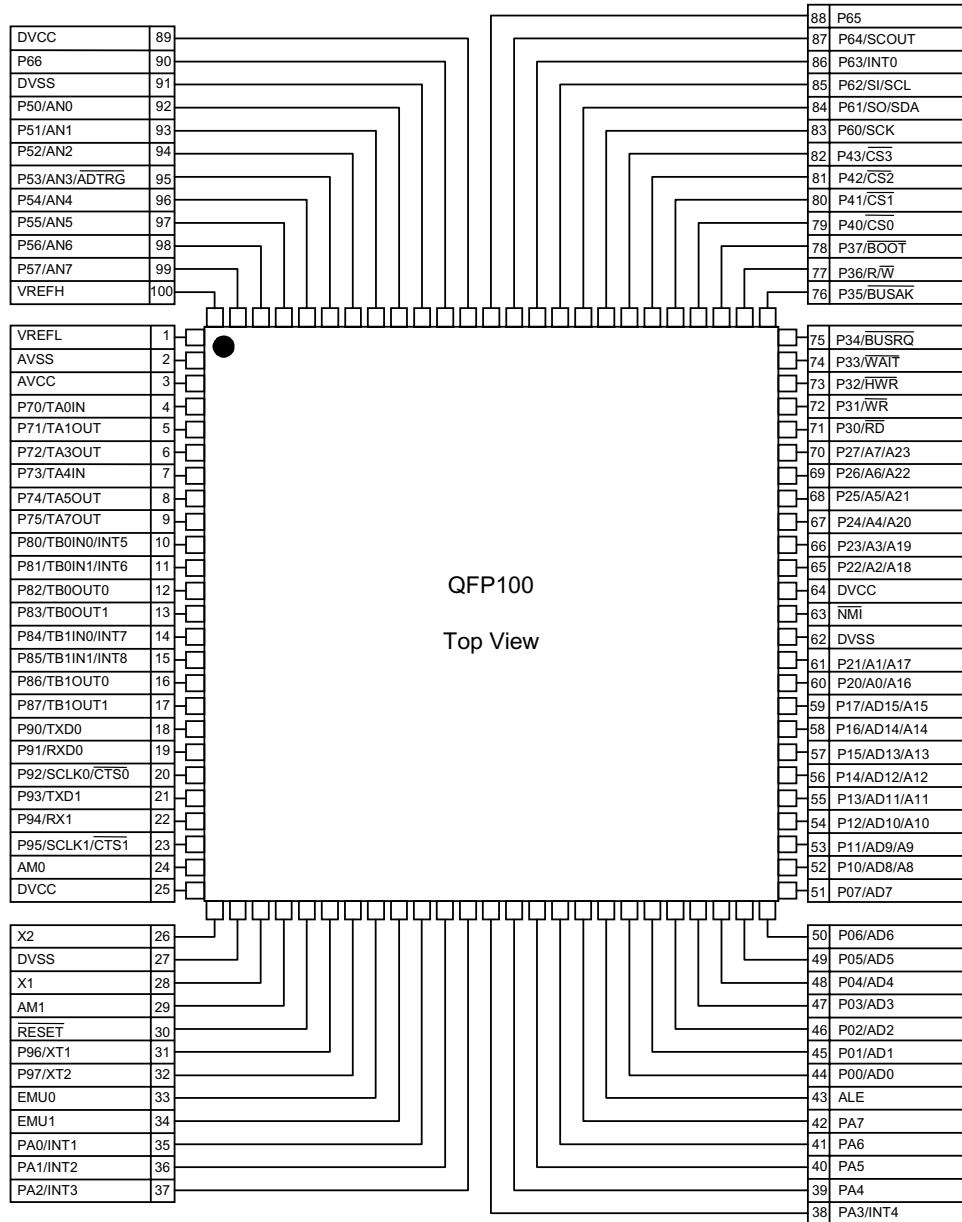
| | |
|---|---|
| DVCC | 89 |
| P66 | 90 |
| DVSS | 91 |
| P50/AN0 | 92 |
| P51/AN1 | 93 |
| P52/AN2 | 94 |
| P53/AN3/$\overline{ADTRG}$ | 95 |
| P54/AN4 | 96 |
| P55/AN5 | 97 |
| P56/AN6 | 98 |
| P57/AN7 | 99 |
| VREFH | 100 |

| | |
|---|---|
| 88 | P65 |
| 87 | P64/SCOUT |
| 86 | P63/INT0 |
| 85 | P62/SI/SCL |
| 84 | P61/SO/SDA |
| 83 | P60/SCK |
| 82 | P43/$\overline{CS3}$ |
| 81 | P42/$\overline{CS2}$ |
| 80 | P41/$\overline{CS1}$ |
| 79 | P40/$\overline{CS0}$ |
| 78 | P37/$\overline{BOOT}$ |
| 77 | P36/R/$\overline{W}$ |
| 76 | P35/$\overline{BUSAK}$ |

| | |
|---|---|
| VREFL | 1 |
| AVSS | 2 |
| AVCC | 3 |
| P70/TA0IN | 4 |
| P71/TA1OUT | 5 |
| P72/TA3OUT | 6 |
| P73/TA4IN | 7 |
| P74/TA5OUT | 8 |
| P75/TA7OUT | 9 |
| P80/TB0IN0/INT5 | 10 |
| P81/TB0IN1/INT6 | 11 |
| P82/TB0OUT0 | 12 |
| P83/TB0OUT1 | 13 |
| P84/TB1IN0/INT7 | 14 |
| P85/TB1IN1/INT8 | 15 |
| P86/TB1OUT0 | 16 |
| P87/TB1OUT1 | 17 |
| P90/TXD0 | 18 |
| P91/RXD0 | 19 |
| P92/SCLK0/$\overline{CTS0}$ | 20 |
| P93/TXD1 | 21 |
| P94/RX1 | 22 |
| P95/SCLK1/$\overline{CTS1}$ | 23 |
| AM0 | 24 |
| DVCC | 25 |

QFP100

Top View

| | |
|---|---|
| 75 | P34/$\overline{BUSRQ}$ |
| 74 | P33/$\overline{WAIT}$ |
| 73 | P32/$\overline{HWR}$ |
| 72 | P31/$\overline{WR}$ |
| 71 | P30/$\overline{RD}$ |
| 70 | P27/A7/A23 |
| 69 | P26/A6/A22 |
| 68 | P25/A5/A21 |
| 67 | P24/A4/A20 |
| 66 | P23/A3/A19 |
| 65 | P22/A2/A18 |
| 64 | DVCC |
| 63 | $\overline{NMI}$ |
| 62 | DVSS |
| 61 | P21/A1/A17 |
| 60 | P20/A0/A16 |
| 59 | P17/AD15/A15 |
| 58 | P16/AD14/A14 |
| 57 | P15/AD13/A13 |
| 56 | P14/AD12/A12 |
| 55 | P13/AD11/A11 |
| 54 | P12/AD10/A10 |
| 53 | P11/AD9/A9 |
| 52 | P10/AD8/A8 |
| 51 | P07/AD7 |

| | |
|---|---|
| X2 | 26 |
| DVSS | 27 |
| X1 | 28 |
| AM1 | 29 |
| $\overline{RESET}$ | 30 |
| P96/XT1 | 31 |
| P97/XT2 | 32 |
| EMU0 | 33 |
| EMU1 | 34 |
| PA0/INT1 | 35 |
| PA1/INT2 | 36 |
| PA2/INT3 | 37 |

| | |
|---|---|
| 50 | P06/AD6 |
| 49 | P05/AD5 |
| 48 | P04/AD4 |
| 47 | P03/AD3 |
| 46 | P02/AD2 |
| 45 | P01/AD1 |
| 44 | P00/AD0 |
| 43 | ALE |
| 42 | PA7 |
| 41 | PA6 |
| 40 | PA5 |
| 39 | PA4 |
| 38 | PA3/INT4 |